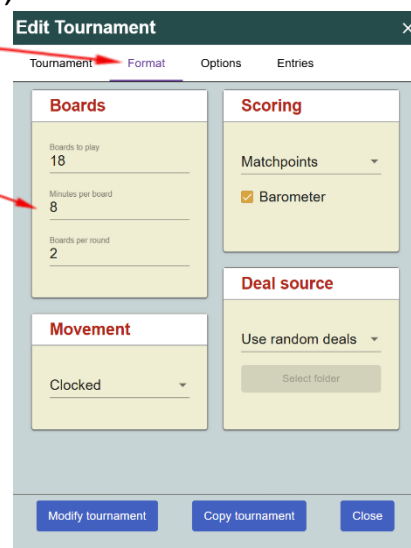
Edit Tournament

×

Tournament Format Options Entries

Boards

Boards to play
18

Minutes per board
8

Boards per round
2

Scoring

Matchpoints

Barometer

Deal source

Use random deals

Select folder

Movement

Clocked

Modify tournament Copy tournament Close